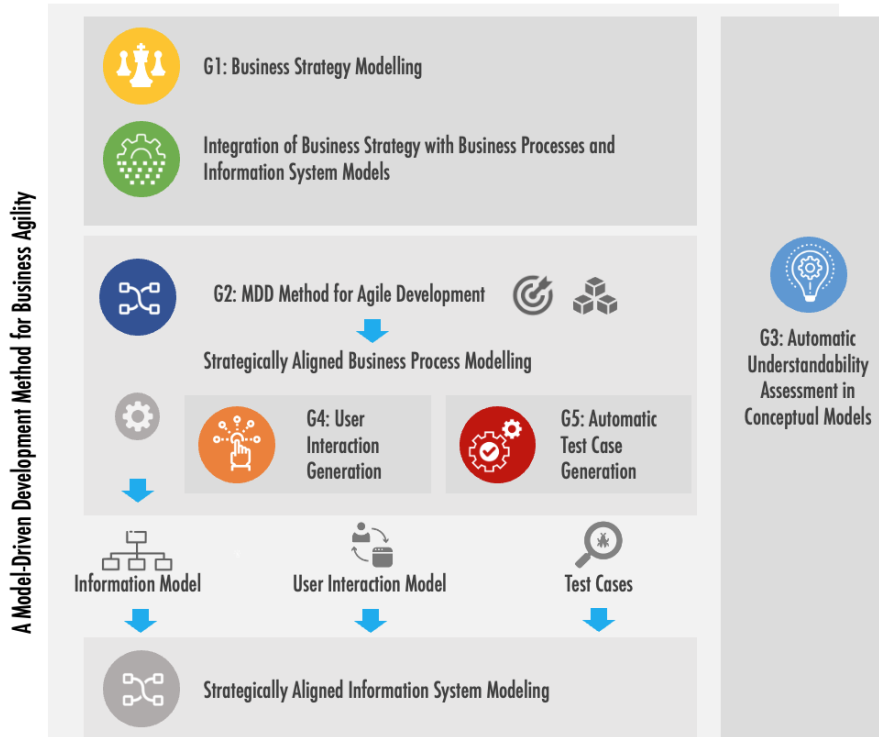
A Model-Driven Development Method for Business Agility

G1: Business Strategy Modelling

Integration of Business Strategy with Business Processes and Information System Models

G2: MDD Method for Agile Development

Strategically Aligned Business Process Modelling

G4: User Interaction Generation

G5: Automatic Test Case Generation

G3: Automatic Understandability Assessment in Conceptual Models

Information Model

User Interaction Model

Test Cases

Strategically Aligned Information System Modeling